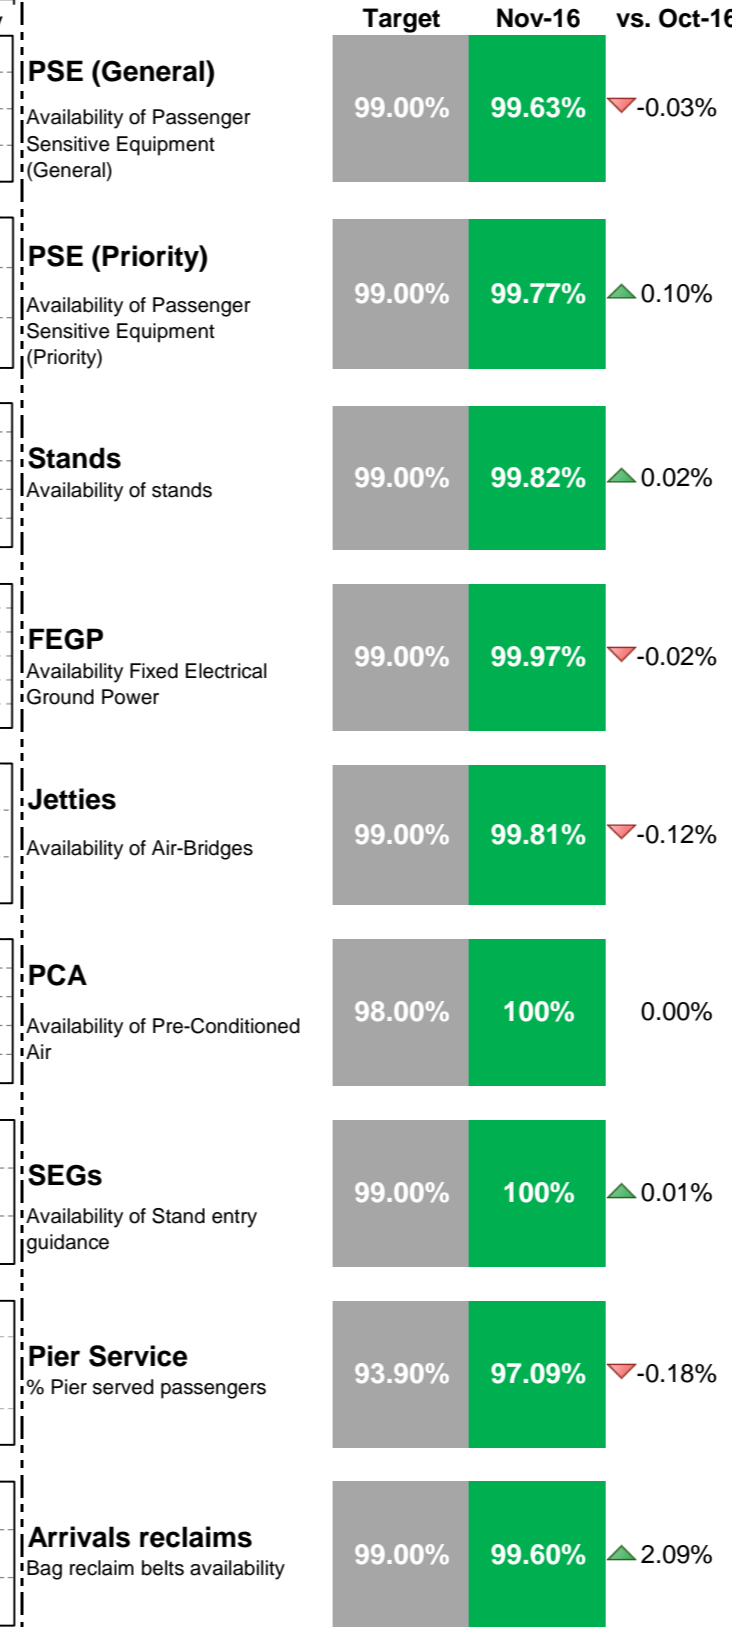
| | Target | Nov-16 | vs. Oct-16 |
|---|---|---|---|
| **PSE (General)** Availability of Passenger Sensitive Equipment (General) | 99.00% | 99.63% | -0.03% |
| **PSE (Priority)** Availability of Passenger Sensitive Equipment (Priority) | 99.00% | 99.77% | 0.10% |
| **Stands** Availability of stands | 99.00% | 99.82% | 0.02% |
| **FEGP** Availability Fixed Electrical Ground Power | 99.00% | 99.97% | -0.02% |
| **Jetties** Availability of Air-Bridges | 99.00% | 99.81% | -0.12% |
| **PCA** Availability of Pre-Conditioned Air | 98.00% | 100% | 0.00% |
| **SEGs** Availability of Stand entry guidance | 99.00% | 100% | 0.01% |
| **Pier Service** % Pier served passengers | 93.90% | 97.09% | -0.18% |
| **Arrivals reclaims** Bag reclaim belts availability | 99.00% | 99.60% | 2.09% |